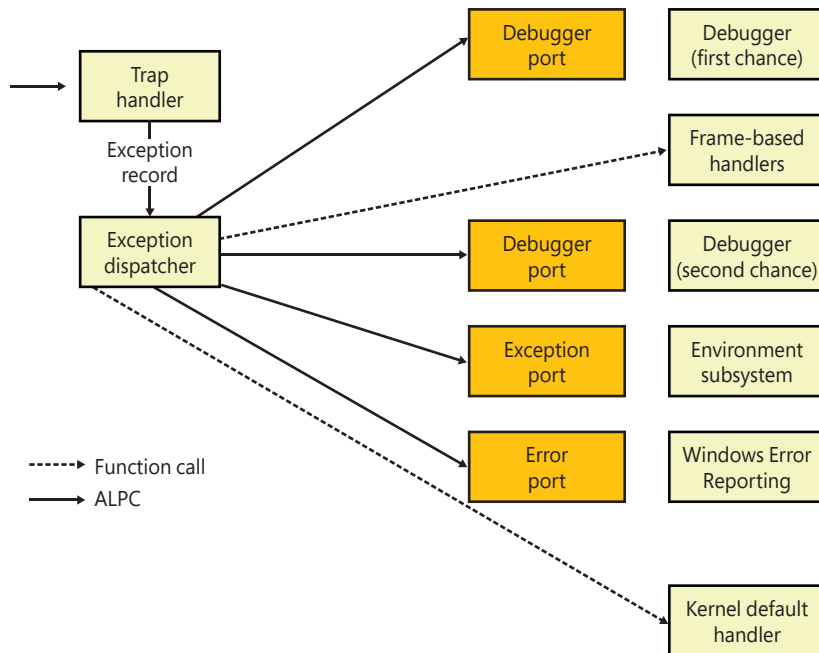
Trap handler

Exception record

Exception dispatcher

Debugger port

Debugger (first chance)

Frame-based handlers

Debugger port

Debugger (second chance)

Exception port

Environment subsystem

Error port

Windows Error Reporting

Kernel default handler

Function call

ALPC